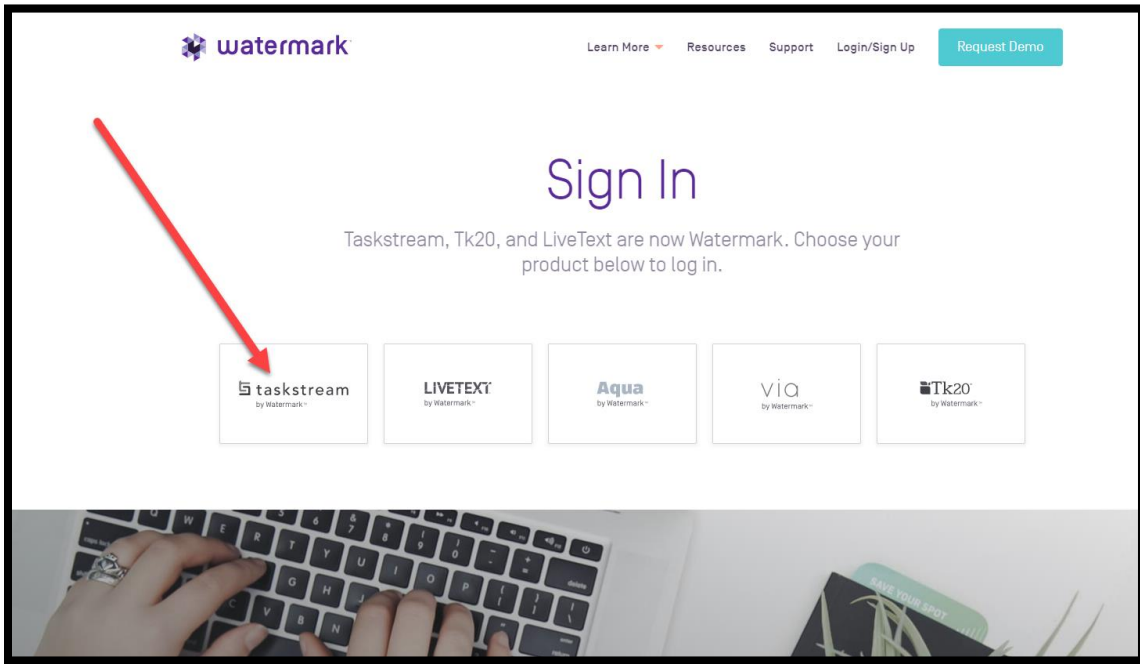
watermark

Learn More Resources Support Login/Sign Up Request Demo

Sign In

Taskstream, Tk20, and LiveText are now Watermark. Choose your product below to log in.

taskstream by Watermark

LIVETEXT by Watermark

Aqua by Watermark

via by Watermark

Tk20 by Watermark

SAVE YOUR SPOT